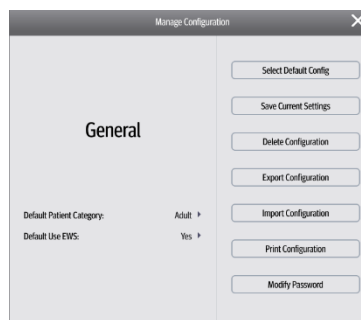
Manage Configuration

General

Default Patient Category: Adult

Default Use EWS: Yes

Select Default Config

Save Current Settings

Delete Configuration

Export Configuration

Import Configuration

Print Configuration

Modify Password